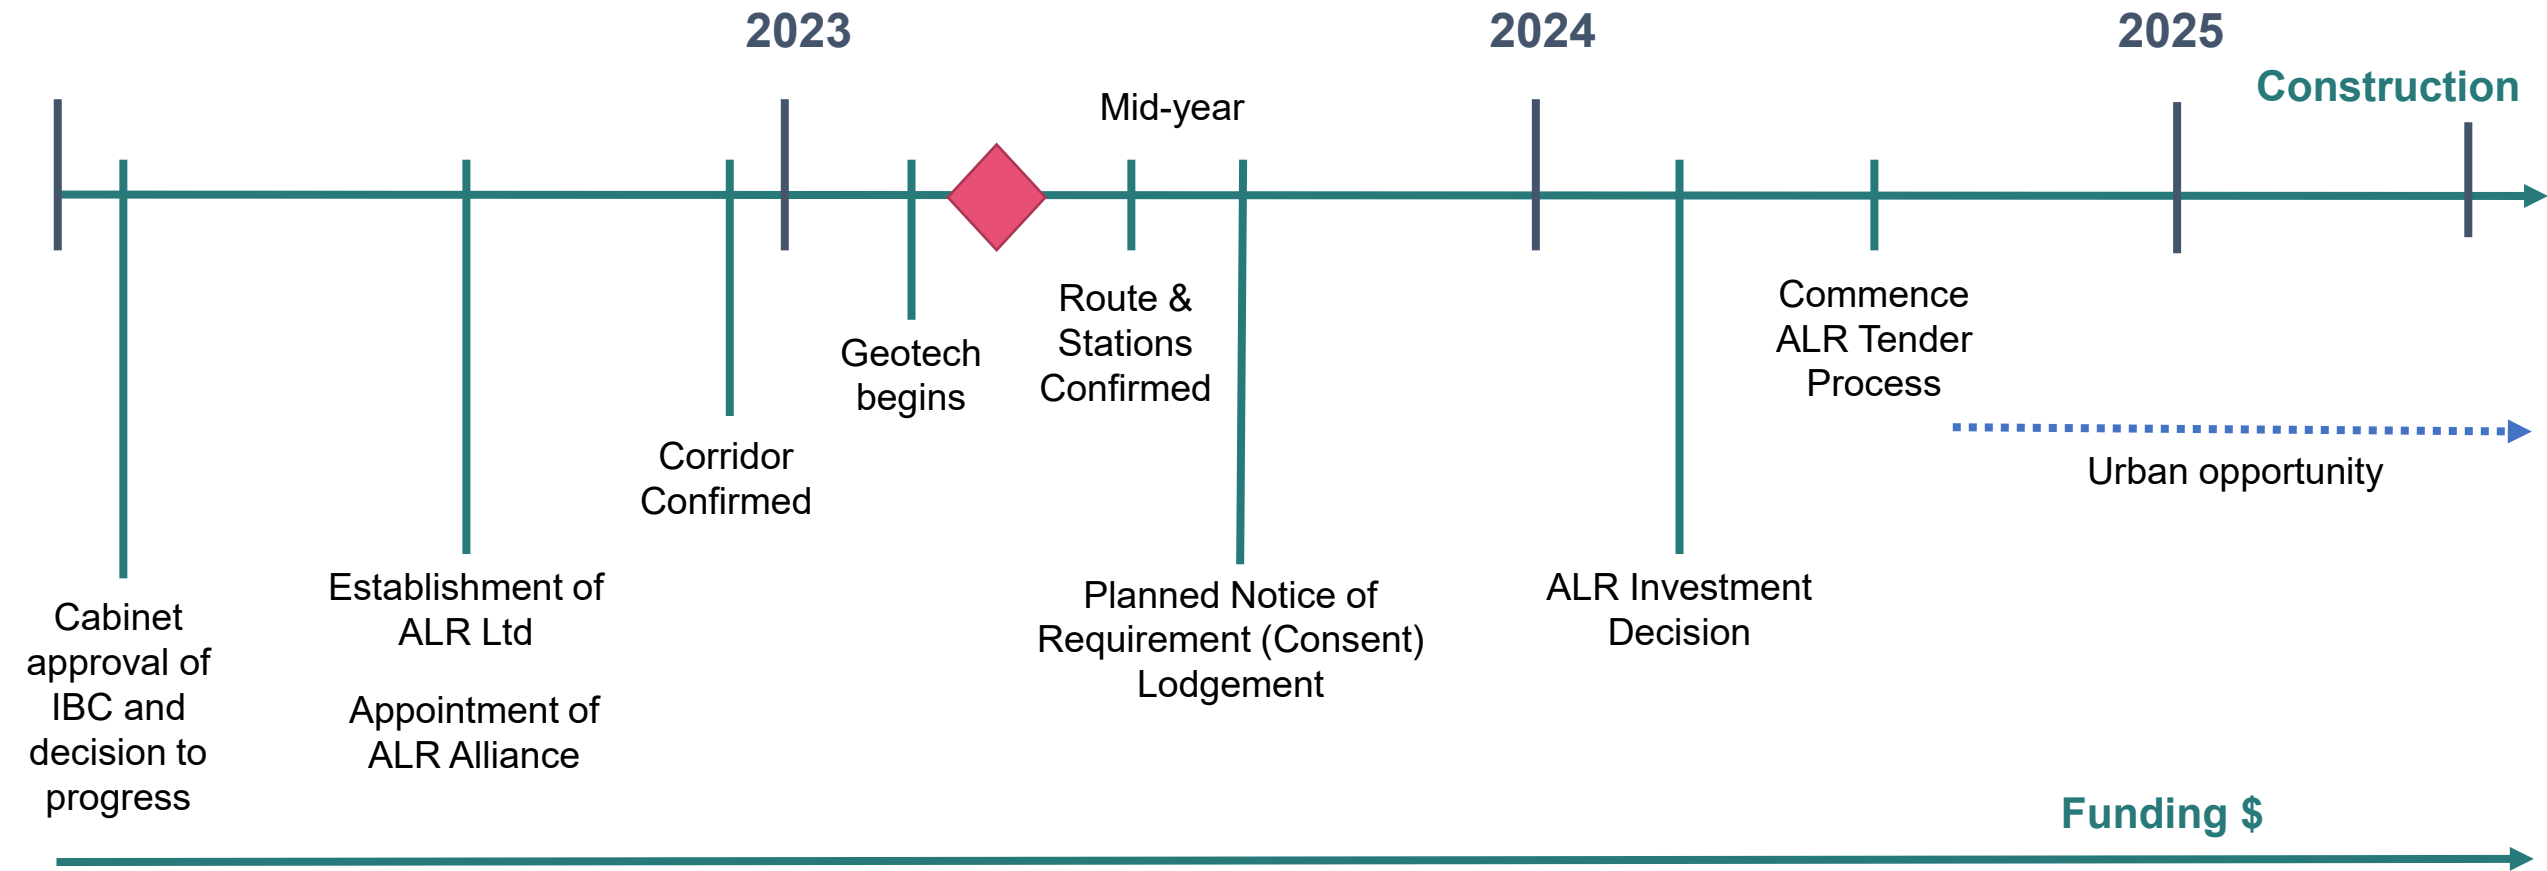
2023

2024

2025

Construction

Mid-year

Geotech begins

Route & Stations Confirmed

Commence ALR Tender Process

Corridor Confirmed

Urban opportunity

Cabinet approval of IBC and decision to progress

Establishment of ALR Ltd

Appointment of ALR Alliance

Planned Notice of Requirement (Consent) Lodgement

ALR Investment Decision

Funding $